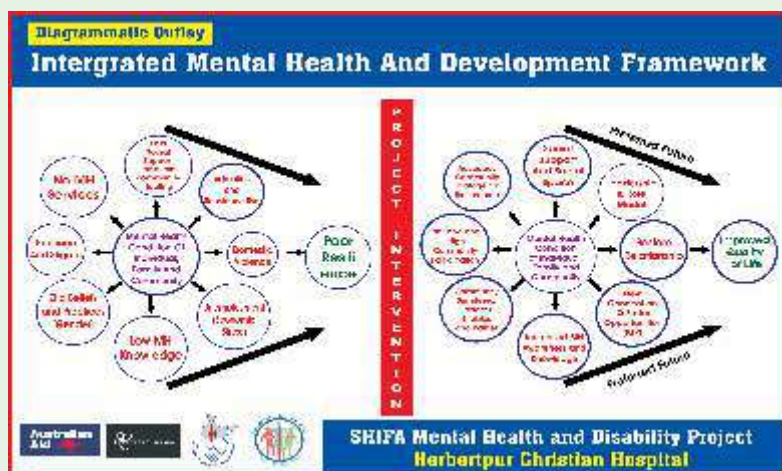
Diagrammatic Outlay

Intergrated Mental Health And Development Framework

No MH Services

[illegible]

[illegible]

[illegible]

Mental Health Condition Of Individual, Family and Community

Domestic Violence

Poor Result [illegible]

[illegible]

Low MH Knowledge

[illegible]

PROJECT INTERVENTION

Preferred Future

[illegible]

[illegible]

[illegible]

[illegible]

Mental Health Condition Of Individual, Family and Community

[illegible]

Improved quality of Life

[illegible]

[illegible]

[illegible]

Preferred Future

Australian Aid

SHIFA Mental Health and Disability Project

Herbertpur Christian Hospital